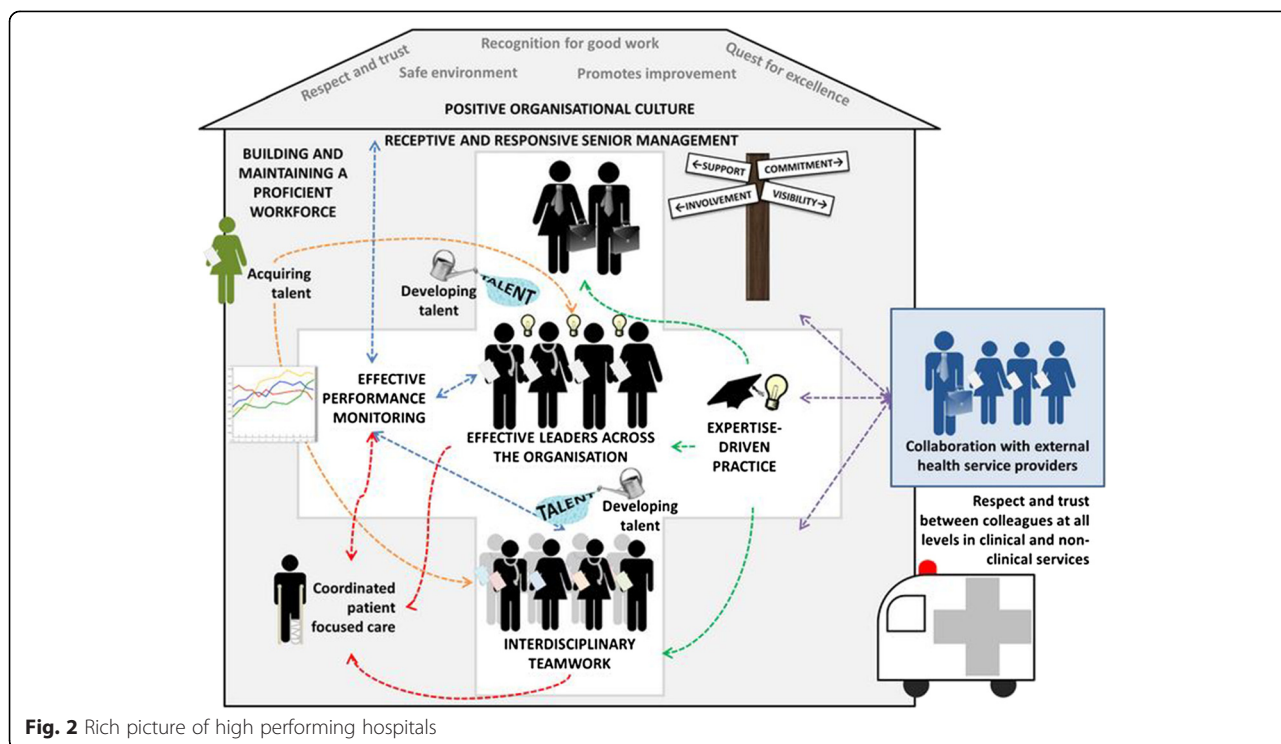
Respect and trust
Recognition for good work
Safe environment
Promotes improvement
Quest for excellence
POSITIVE ORGANISATIONAL CULTURE

RECEPTIVE AND RESPONSIVE SENIOR MANAGEMENT

BUILDING AND MAINTAINING A PROFICIENT WORKFORCE

←SUPPORT
COMMITMENT→
←INVOLVEMENT
VISIBILITY→

Acquiring talent

Developing talent
TALENT

EFFECTIVE PERFORMANCE MONITORING

EFFECTIVE LEADERS ACROSS THE ORGANISATION

EXPERTISE-DRIVEN PRACTICE

Collaboration with external health service providers

Respect and trust between colleagues at all levels in clinical and non-clinical services

TALENT
Developing talent

Coordinated patient focused care

INTERDISCIPLINARY TEAMWORK

Fig. 2 Rich picture of high performing hospitals